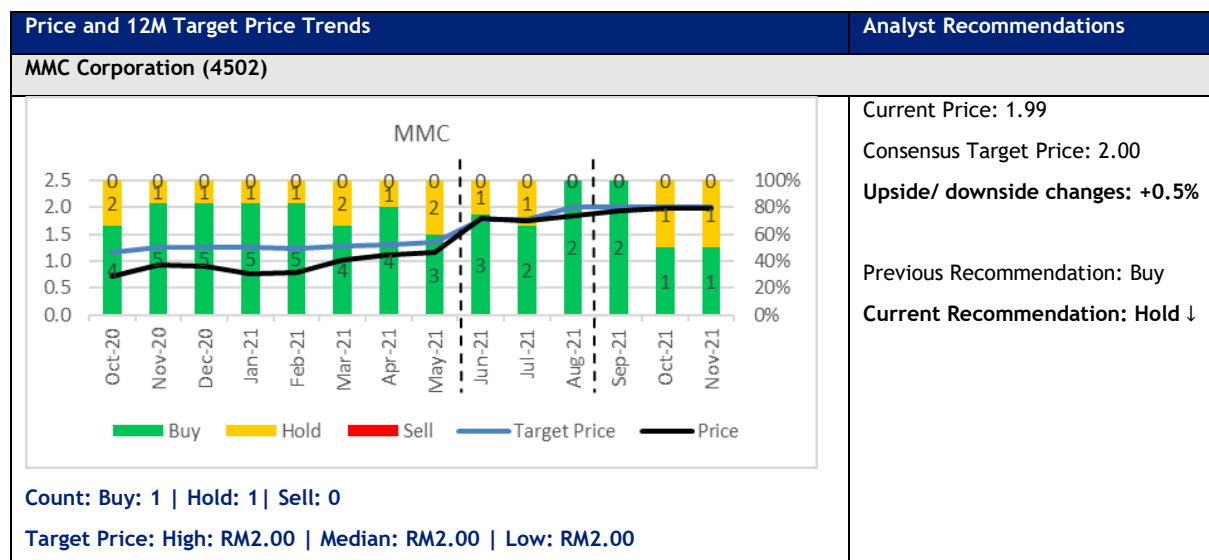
| Price and 12M Target Price Trends | Analyst Recommendations |
|---|---|
| MMC Corporation (4502) | |

MMC

2.5
2.0
1.5
1.0
0.5
0.0

100%
80%
60%
40%
20%
0%

| | Oct-20 | Nov-20 | Dec-20 | Jan-21 | Feb-21 | Mar-21 | Apr-21 | May-21 | Jun-21 | Jul-21 | Aug-21 | Sep-21 | Oct-21 | Nov-21 |
|---|---|---|---|---|---|---|---|---|---|---|---|---|---|---|
| Sell | 0 | 0 | 0 | 0 | 0 | 0 | 0 | 0 | 0 | 0 | 0 | 0 | 0 | 0 |
| Hold | 2 | 1 | 1 | 1 | 1 | 2 | 1 | 2 | 1 | 1 | | | 1 | 1 |
| Buy | 4 | 5 | 5 | 5 | 5 | 4 | 4 | 3 | 3 | 2 | 2 | 2 | 1 | 1 |

Buy Hold Sell Target Price Price

Count: Buy: 1 | Hold: 1| Sell: 0

Target Price: High: RM2.00 | Median: RM2.00 | Low: RM2.00

Current Price: 1.99

Consensus Target Price: 2.00

Upside/ downside changes: +0.5%

Previous Recommendation: Buy

Current Recommendation: Hold ↓